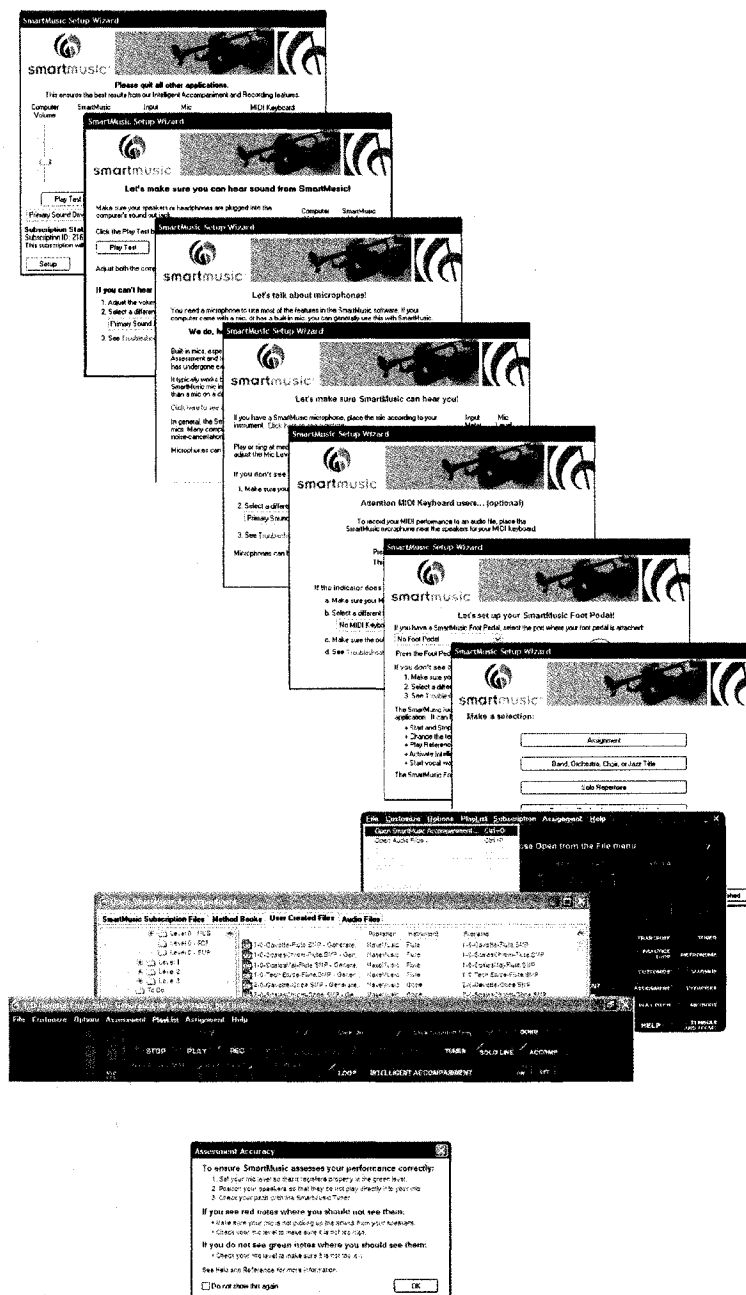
SmartMusic Setup Wizard

smartmusic

Please quit all other applications.

This ensures the best results from our Intelligent Accompaniment and Recording features.

Computer Volume SmartMusic Input Mic MIDI Keyboard

Play Test

Primary Sound Devi

Subscription Stat
Subscription ID 216
This subscription will

Setup

SmartMusic Setup Wizard

smartmusic

Let's make sure you can hear sound from SmartMusic!

Make sure your speakers or headphones are plugged into the computer's sound out jack.

Click the Play Test b

Play Test

Adjust both the comp

If you can't hear
1. Adjust the volum
2. Select a differen
Primary Sound
3. See Troublesho

SmartMusic Setup Wizard

smartmusic

Let's talk about microphones!

You need a microphone to use most of the features in the SmartMusic software. If your computer came with a mic, or has a built-in mic, you can generally use this with SmartMusic.

We do, h

Built in mics, espe
Assessment and I
has undergone ex

It typically works b
SmartMusic mic in
than a mic on a d

Click here to see

In general, the Sm
mics. Many comp
noise-cancellation

Microphones can

SmartMusic Setup Wizard

smartmusic

Let's make sure SmartMusic can hear you!

If you have a SmartMusic microphone, place the mic according to your instrument. Click here to see positions.

Input Level Mic Level

Play or sing at med
adjust the Mic Lev

If you don't see
1. Make sure you
2. Select a differe
Primary Sound
3. See Troublesh

Microphones can b

SmartMusic Setup Wizard

smartmusic

Attention MIDI Keyboard users... (optional)

To record your MIDI performance to an audio file, place the SmartMusic microphone near the speakers for your MIDI keyboard.

If the indicator does
a. Make sure your k
b. Select a different
No MIDI Keybo
c. Make sure the out
d. See Troublesho

SmartMusic Setup Wizard

smartmusic

Let's set up your SmartMusic Foot Pedal!

If you have a SmartMusic Foot Pedal, select the port where your foot pedal is attached:

No Foot Pedal

Press the Foot Peda

If you don't see
1. Make sure yo
2. Select a diffe
3. See Troubles

The SmartMusic
application. It can
• Start and Stop
• Change the te
• Play Referenc
• Activate (or di
• Start vocal wa

The SmartMusic Fo

SmartMusic Setup Wizard

smartmusic

Make a selection:

Assignment

Band, Orchestra, Choir, or Jazz Title

Solo Repertoire

File Customize Options PlayList Subscription Assignment Help

Open SmartMusic Accompaniment... Ctrl+O
Open Audio Files... Ctrl+P

se Open from the File menu

Open SmartMusic Accompaniment

SmartMusic Subscription Files Method Books User Created Files Audio Files

Level 0 - SUB
Level 0 - PDF
Level 0 - SVP
Level 1
Level 2
Level 3
To Do

1-5-Gavotte-Flute.SMP - Generate
1-5-Gavotte-Chromo-Flute.SMP - Gen
1-5-Gavotte-Flute.SMP - Generat
1-5-Tech-Etude-Flute.SMP - Gener
2-5-Gavotte-Oboe.SMP - Generate
2-5-Gavotte-Oboe.SMP - Generat

Publisher Instrument Filename
MakeMusic Flute 1-5-Gavotte-Flute.SMP
MakeMusic Flute 1-5-Gavotte-Chromo-Flute.SMP
MakeMusic Flute 1-5-Gavotte-Flute.SMP
MakeMusic Flute 1-5-Tech-Etude-Flute.SMP
MakeMusic Oboe 2-5-Gavotte-Oboe.SMP
MakeMusic Oboe 2-5-Gavotte-Oboe.SMP

TRANSPOSE TUNER
PRACTICE LOOP METRONOME
CUSTOMIZE SIGNALER
ASSIGNMENT SYNTHESIZER
PLAYLISTS RECORDER
HELP FINGERING CHART

File Customize Options Assessment PlayList Assignment Help

STOP PLAY REC
TIMER SOLO LINE ACCOMP
LOOP INTELLIGENT ACCOMPANIMENT

Assessment Accuracy

To ensure SmartMusic assesses your performance correctly:
1. Set your mic level so that it registers properly in the green level.
2. Position your speakers so that they do not play directly in to your mic.
3. Check your pitch with the SmartMusic Tuner.

If you see red notes where you should not see them:
• Make sure your mic is not picking up the sound from your speakers.
• Check your mic level to make sure it is not too high.

If you do not see green notes where you should see them:
• Check your mic level to make sure it is not too low.

See Help and Reference for more information.

Do not show this again

OK